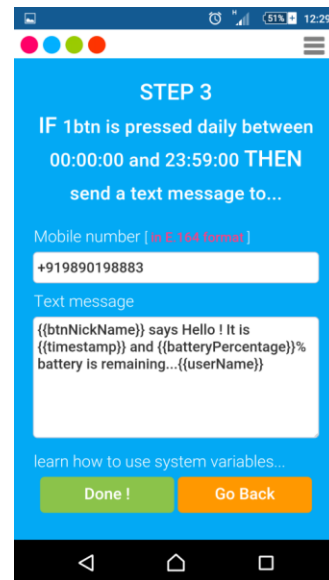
51% 12:29

STEP 3

IF 1btn is pressed daily between 00:00:00 and 23:59:00 THEN send a text message to...

Mobile number [ in E.164 format ]

+919890198883

Text message

{{btnNickName}} says Hello ! It is {{timestamp}} and {{batteryPercentage}}% battery is remaining...{{userName}}

learn how to use system variables...

Done !

Go Back